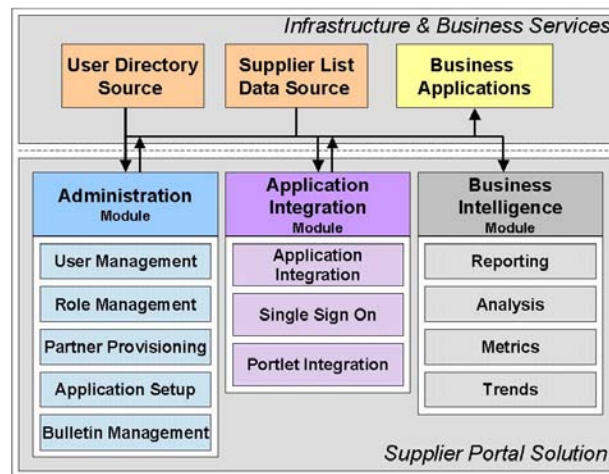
Infrastructure & Business Services

User Directory Source

Supplier List Data Source

Business Applications

Administration
Module

User Management

Role Management

Partner Provisioning

Application Setup

Bulletin Management

Application Integration
Module

Application Integration

Single Sign On

Portlet Integration

Business Intelligence
Module

Reporting

Analysis

Metrics

Trends

Supplier Portal Solution